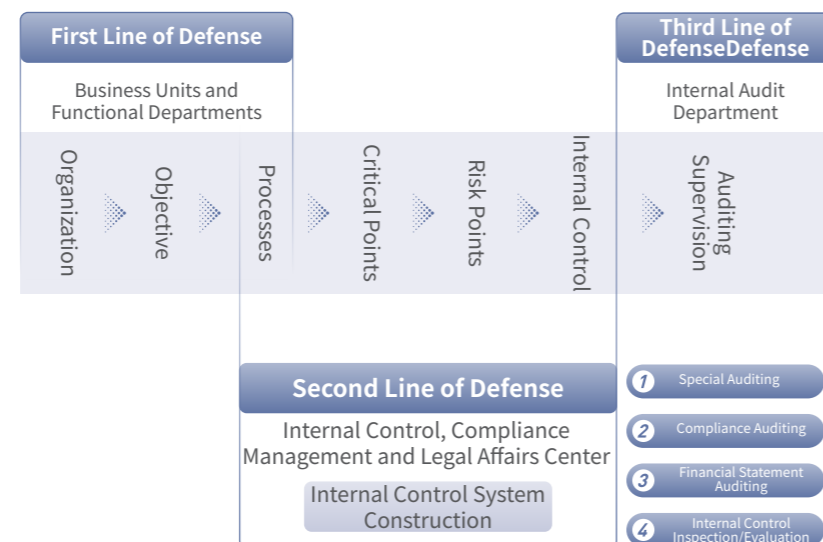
First Line of Defense

Business Units and Functional Departments

Third Line of DefenseDefense

Internal Audit Department

Organization

Objective

Processes

Critical Points

Risk Points

Internal Control

Auditing Supervision

Second Line of Defense

Internal Control, Compliance Management and Legal Affairs Center

Internal Control System Construction

1 Special Auditing

2 Compliance Auditing

3 Financial Statement Auditing

4 Internal Control Inspection/Evaluation